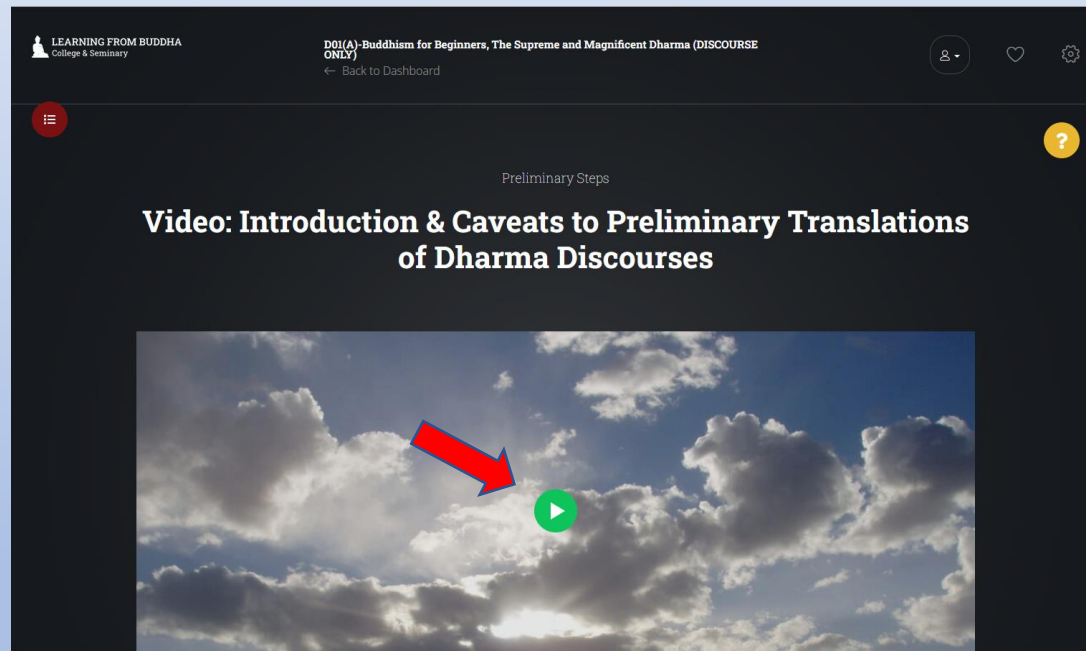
LEARNING FROM BUDDHA
College & Seminary

D01(A)-Buddhism for Beginners, The Supreme and Magnificent Dharma (DISCOURSE ONLY)
← Back to Dashboard

?

Preliminary Steps

Video: Introduction & Caveats to Preliminary Translations of Dharma Discourses